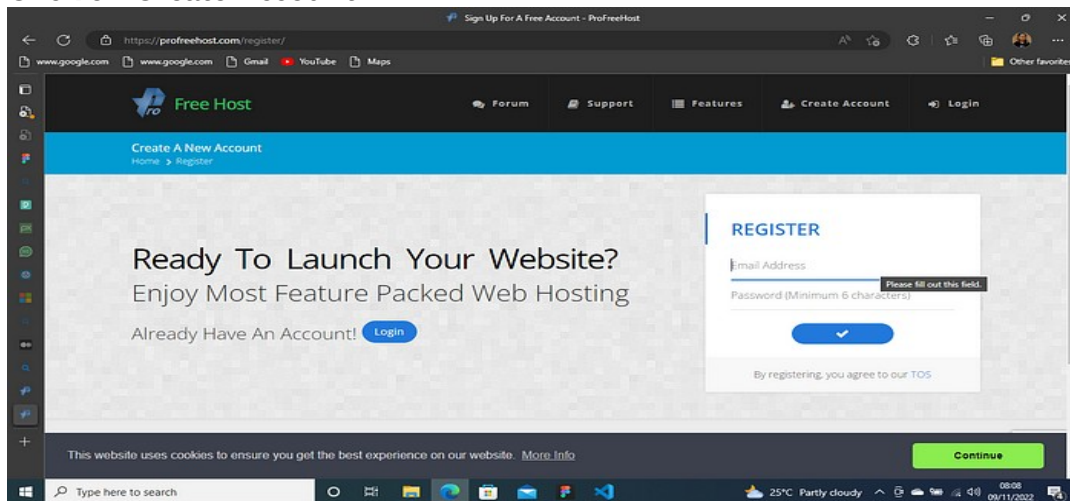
Sign Up For A Free Account - ProFreeHost

https://profreehost.com/register/

www.google.com www.google.com Gmail YouTube Maps

Other favorites

Free Host

Forum Support Features Create Account Login

Create A New Account
Home > Register

Ready To Launch Your Website?
Enjoy Most Feature Packed Web Hosting

Already Have An Account! Login

REGISTER

Email Address

Please fill out this field.

Password (Minimum 6 characters)

By registering, you agree to our TOS

This website uses cookies to ensure you get the best experience on our website. More Info

Continue

Type here to search

25°C Partly cloudy 08:08 09/11/2022